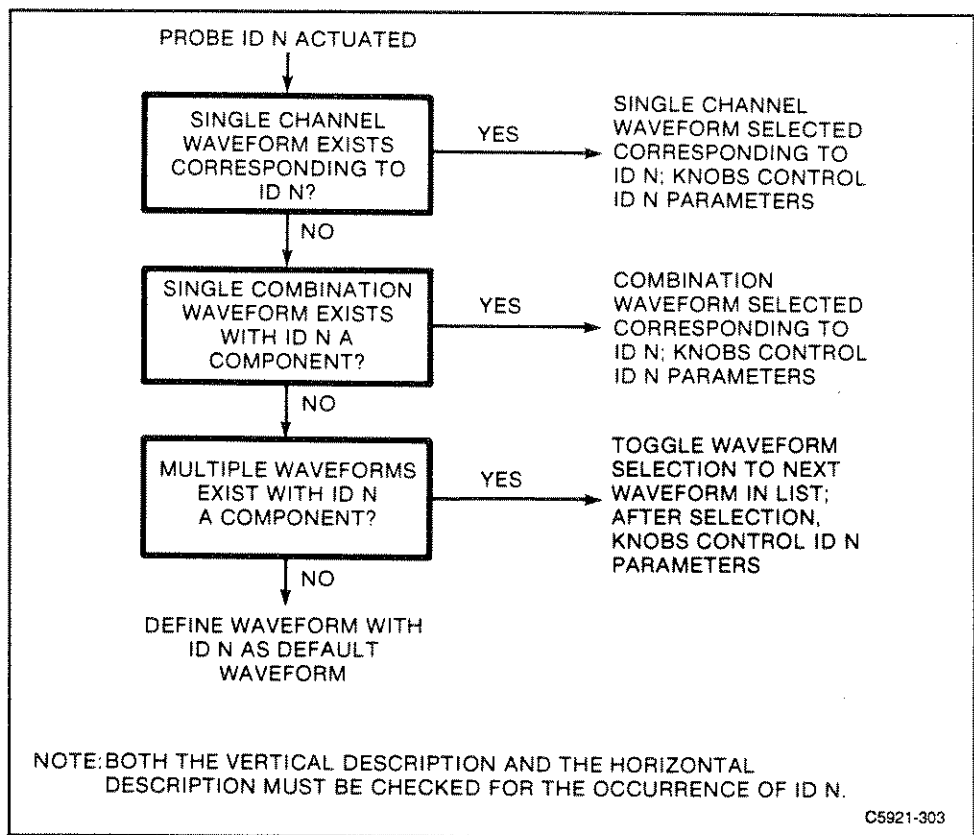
PROBE ID N ACTUATED

SINGLE CHANNEL WAVEFORM EXISTS CORRESPONDING TO ID N?

YES

SINGLE CHANNEL WAVEFORM SELECTED CORRESPONDING TO ID N; KNOBS CONTROL ID N PARAMETERS

NO

SINGLE COMBINATION WAVEFORM EXISTS WITH ID N A COMPONENT?

YES

COMBINATION WAVEFORM SELECTED CORRESPONDING TO ID N; KNOBS CONTROL ID N PARAMETERS

NO

MULTIPLE WAVEFORMS EXIST WITH ID N A COMPONENT?

YES

TOGGLE WAVEFORM SELECTION TO NEXT WAVEFORM IN LIST; AFTER SELECTION, KNOBS CONTROL ID N PARAMETERS

NO

DEFINE WAVEFORM WITH ID N AS DEFAULT WAVEFORM

NOTE: BOTH THE VERTICAL DESCRIPTION AND THE HORIZONTAL DESCRIPTION MUST BE CHECKED FOR THE OCCURRENCE OF ID N.

C5921-303